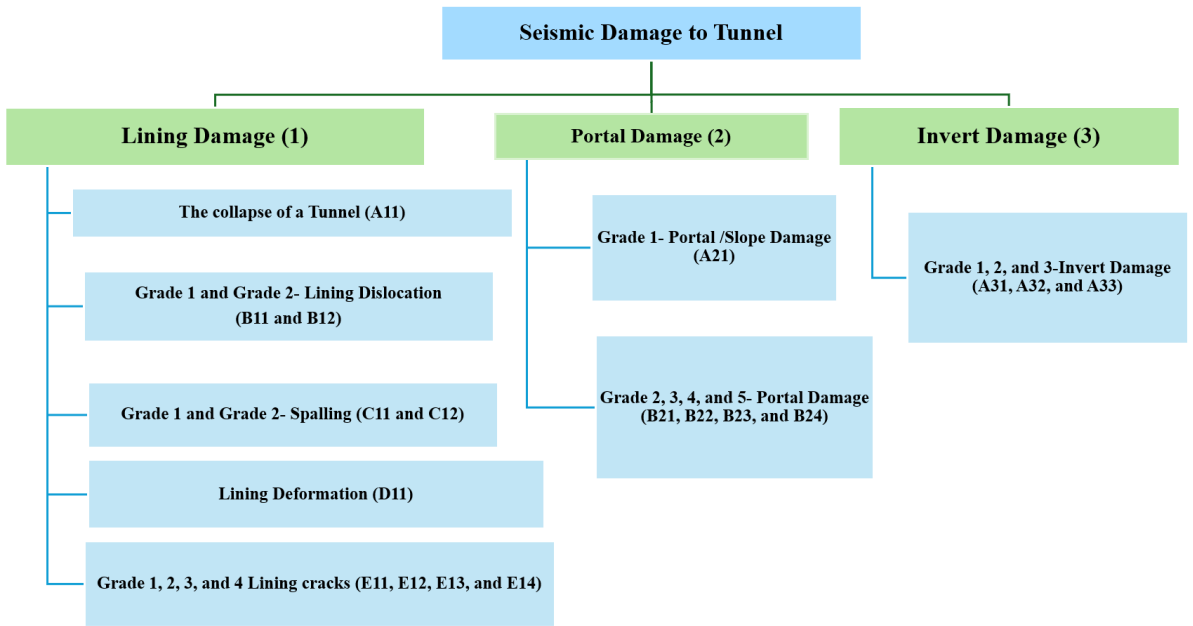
Seismic Damage to Tunnel

Lining Damage (1)

The collapse of a Tunnel (A11)

Grade 1 and Grade 2- Lining Dislocation (B11 and B12)

Grade 1 and Grade 2- Spalling (C11 and C12)

Lining Deformation (D11)

Grade 1, 2, 3, and 4 Lining cracks (E11, E12, E13, and E14)

Portal Damage (2)

Grade 1- Portal /Slope Damage (A21)

Grade 2, 3, 4, and 5- Portal Damage (B21, B22, B23, and B24)

Invert Damage (3)

Grade 1, 2, and 3-Invert Damage (A31, A32, and A33)